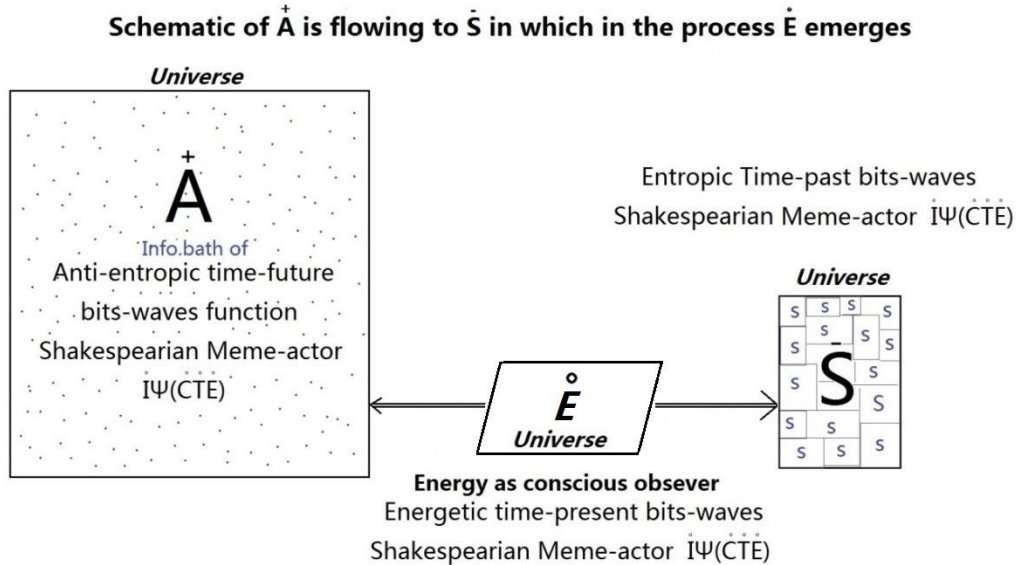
Schematic of $\overset{+}{A}$ is flowing to $\bar{S}$ in which in the process $\dot{E}$ emerges

Universe

$\overset{+}{A}$

Info.bath of

Anti-entropic time-future bits-waves function Shakespearian Meme-actor $\dot{I}\Psi(\dot{C}\dot{T}\dot{E})$

Entropic Time-past bits-waves Shakespearian Meme-actor $\dot{I}\Psi(\dot{C}\dot{T}\dot{E})$

Universe

s s s s s s s s s s s s s s s s s

$\bar{S}$

$\mathring{E}$

Universe

Energy as conscious obsever

Energetic time-present bits-waves

Shakespearian Meme-actor $\dot{I}\Psi(\dot{C}\dot{T}\dot{E})$